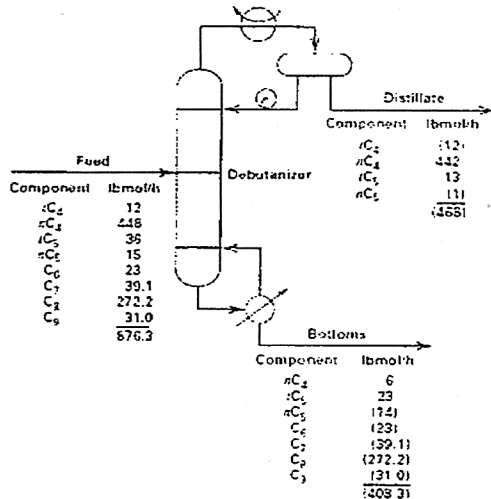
Distillate

| Component | lbmol/h |
|---|---|
| $iC_4$ | (12) |
| $nC_4$ | 442 |
| $iC_5$ | 13 |
| $nC_5$ | (1) |
| | (468) |

Feed

| Component | lbmol/h |
|---|---|
| $iC_4$ | 12 |
| $nC_4$ | 448 |
| $iC_5$ | 36 |
| $nC_5$ | 15 |
| $C_6$ | 23 |
| $C_7$ | 39.1 |
| $C_8$ | 272.2 |
| $C_9$ | 31.0 |
| | 876.3 |

Debutanizer

Bottoms

| Component | lbmol/h |
|---|---|
| $nC_4$ | 6 |
| $iC_5$ | 23 |
| $nC_5$ | (14) |
| $C_6$ | (23) |
| $C_7$ | (39.1) |
| $C_8$ | (272.2) |
| $C_9$ | (31.0) |
| | (408.3) |